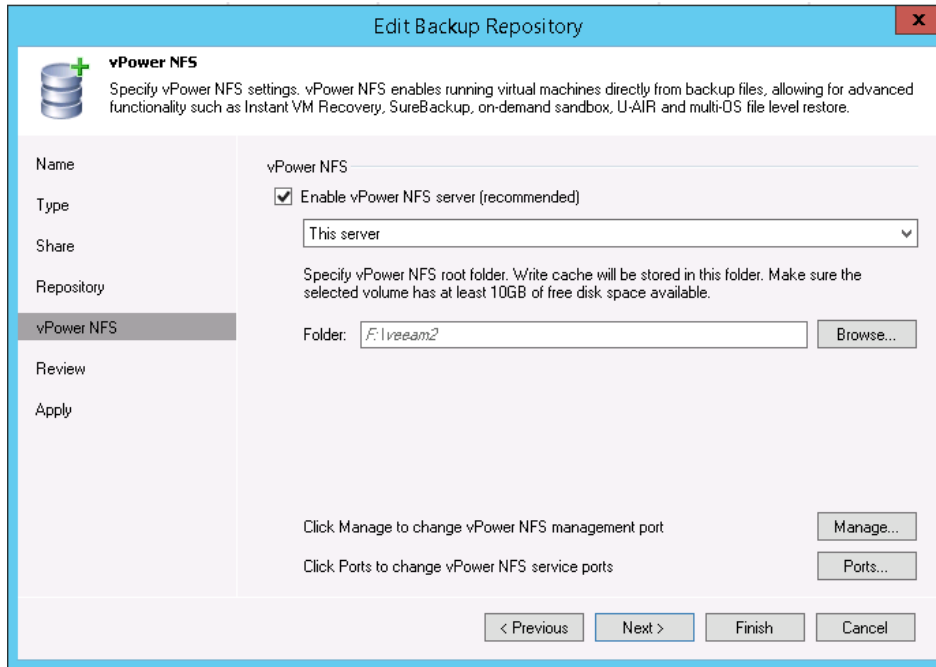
Edit Backup Repository

x

vPower NFS

Specify vPower NFS settings. vPower NFS enables running virtual machines directly from backup files, allowing for advanced functionality such as Instant VM Recovery, SureBackup, on-demand sandbox, U-AIR and multi-OS file level restore.

Name

Type

Share

Repository

vPower NFS

Review

Apply

vPower NFS

Enable vPower NFS server (recommended)

This server

Specify vPower NFS root folder. Write cache will be stored in this folder. Make sure the selected volume has at least 10GB of free disk space available.

Folder: F:\veeam2

Browse...

Click Manage to change vPower NFS management port

Manage...

Click Ports to change vPower NFS service ports

Ports...

< Previous

Next >

Finish

Cancel